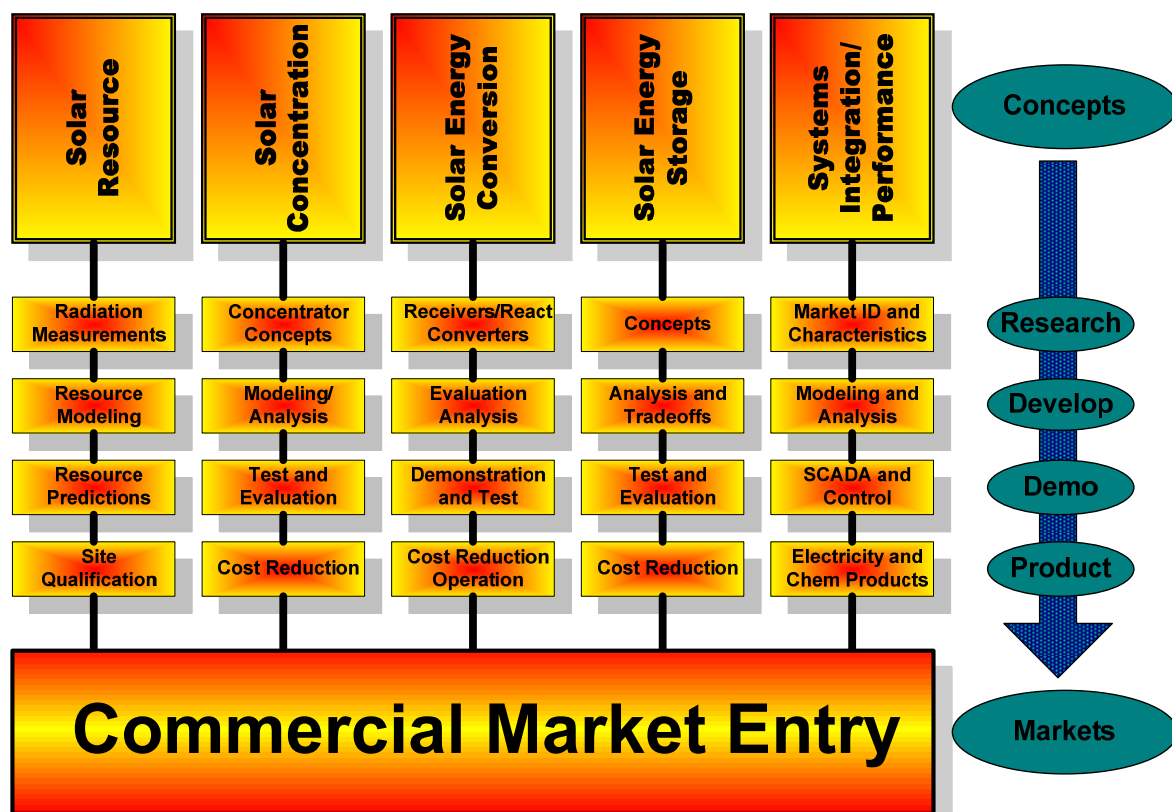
Solar Resource

Radiation Measurements

Resource Modeling

Resource Predictions

Site Qualification

Solar Concentration

Concentrator Concepts

Modeling/ Analysis

Test and Evaluation

Cost Reduction

Solar Energy Conversion

Receivers/React Converters

Evaluation Analysis

Demonstration and Test

Cost Reduction Operation

Solar Energy Storage

Concepts

Analysis and Tradeoffs

Test and Evaluation

Cost Reduction

Systems Integration/ Performance

Market ID and Characteristics

Modeling and Analysis

SCADA and Control

Electricity and Chem Products

Concepts

Research

Develop

Demo

Product

Markets

Commercial Market Entry